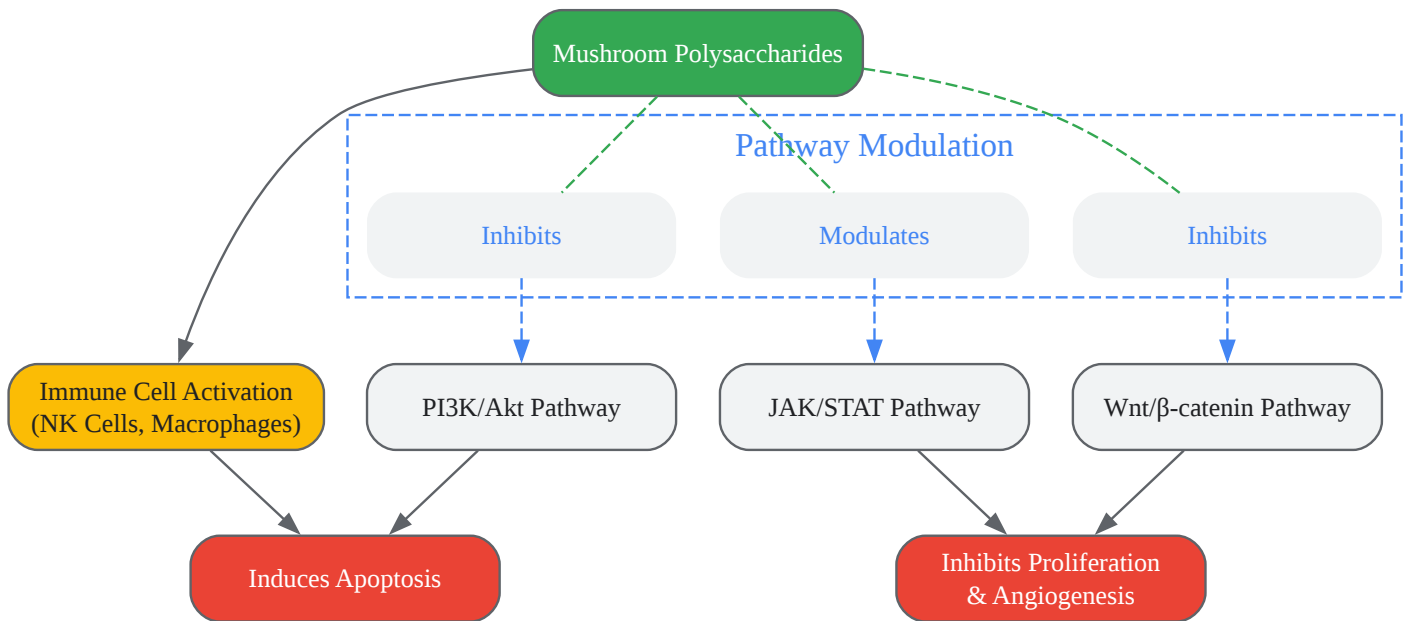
Mushroom Polysaccharides

Pathway Modulation

Inhibits

Modulates

Inhibits

Immune Cell Activation (NK Cells, Macrophages)

PI3K/Akt Pathway

JAK/STAT Pathway

Wnt/β-catenin Pathway

Induces Apoptosis

Inhibits Proliferation & Angiogenesis